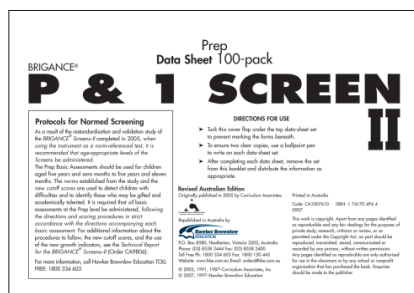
Prep
Data Sheet 100-pack

BRIGANCE®
P & 1 SCREEN
II

Protocols for Normed Screening

As a result of the restandardisation and validation study of the BRIGANCE® Screens-II completed in 2005, when using the instrument as a norm-referenced test, it is recommended that age-appropriate levels of the Screens be administered.

The Prep Basic Assessments should be used for children aged five years and zero months to five years and eleven months. The norms established from the study and the new cutoff scores are used to detect children with difficulties and to identify those who may be gifted and academically talented. It is required that all basic assessments at the Prep level be administered, following the directions and scoring procedures in strict accordance with the directions accompanying each basic assessment. For additional information about the procedures to follow, the new cutoff scores, and the use of the new growth indicators, see the Technical Report for the BRIGANCE® Screens-II (Order CAPB06).

For more information, call Hawker Brownlow Education TOLL FREE: 1800 334 603

DIRECTIONS FOR USE

➤ Tuck this cover flap under the top data-sheet set to prevent marking the forms beneath.

➤ To ensure two clear copies, use a ballpoint pen to write on each data-sheet set.

➤ After completing each data sheet, remove the set from this booklet and distribute the information as appropriate.

Revised Australian Edition
Originally published in 2005 by Curriculum Associates

Republished in Australia by
Hawker Brownlow Education

P.O. Box 580, Moorabbin, Victoria 3189, Australia
Phone: (03) 8558 2444 Fax: (03) 8558 2400
Toll Free Ph: 1800 334 603 Fax: 1800 150 445
Website: www.hbe.com.au Email: orders@hbe.com.au

© 2005, 1991, 1987—Curriculum Associates, Inc.
© 2007, 1997—Hawker Brownlow Education

Printed in Australia

Code: CA1007610 ISBN: 1 74170 494 4
0907

This work is copyright. Apart from any fair dealings for the purposes of private study, research, criticism or review, or as permitted under the Copyright Act, no part should be reproduced, transmitted, stored, communicated or recorded by any process, without written permission. Any pages identified as reproducible are only authorised for use in the classroom or by any school or nonprofit organisation that has purchased the book. Enquiries should be made to the publisher.